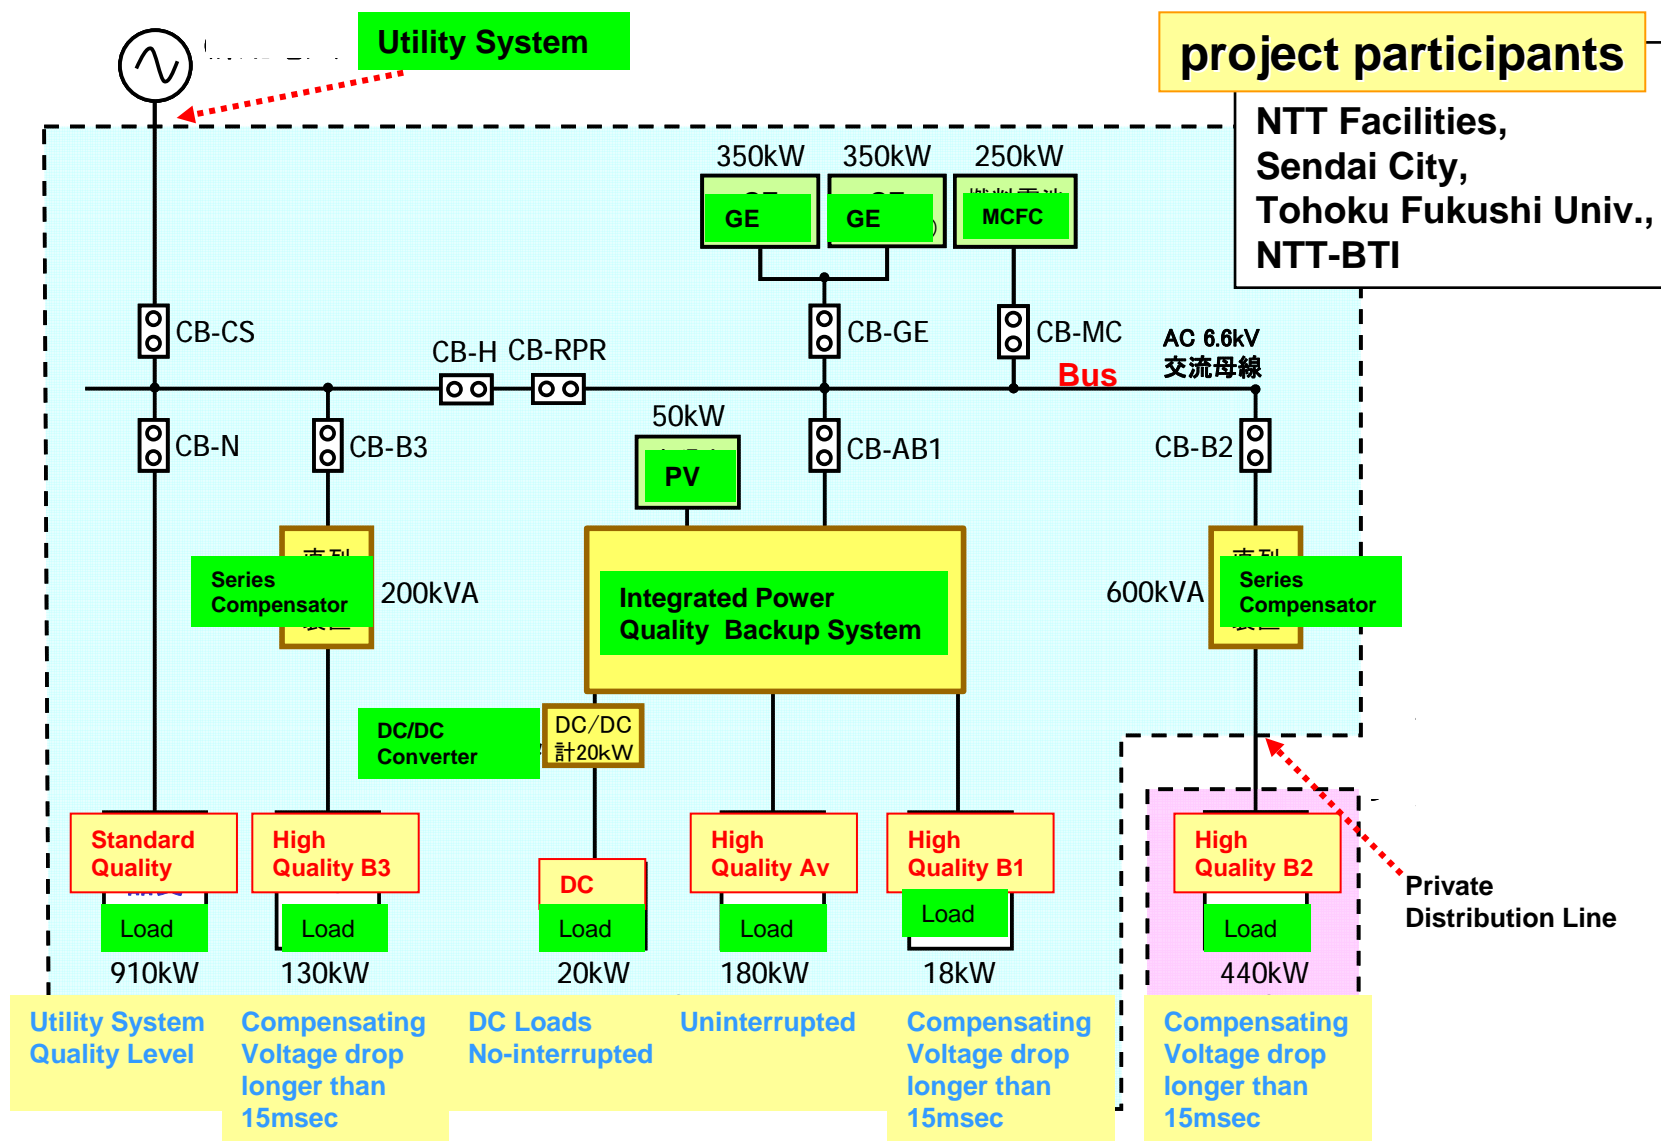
Utility System

project participants

NTT Facilities,
Sendai City,
Tohoku Fukushi Univ.,
NTT-BTI

350kW 350kW 250kW

GE GE MCFC

CB-CS

CB-H CB-RPR

CB-GE

CB-MC

AC 6.6kV
交流母線

Bus

CB-N

CB-B3

50kW

PV

CB-AB1

CB-B2

Series Compensator

200kVA

Integrated Power Quality Backup System

600kVA

Series Compensator

DC/DC Converter

DC/DC
計20kW

Standard Quality

Load

910kW

High Quality B3

Load

130kW

DC

Load

20kW

High Quality Av

Load

180kW

High Quality B1

Load

18kW

High Quality B2

Load

440kW

Private Distribution Line

Utility System Quality Level

Compensating Voltage drop longer than 15msec

DC Loads No-interrupted

Uninterrupted

Compensating Voltage drop longer than 15msec

Compensating Voltage drop longer than 15msec